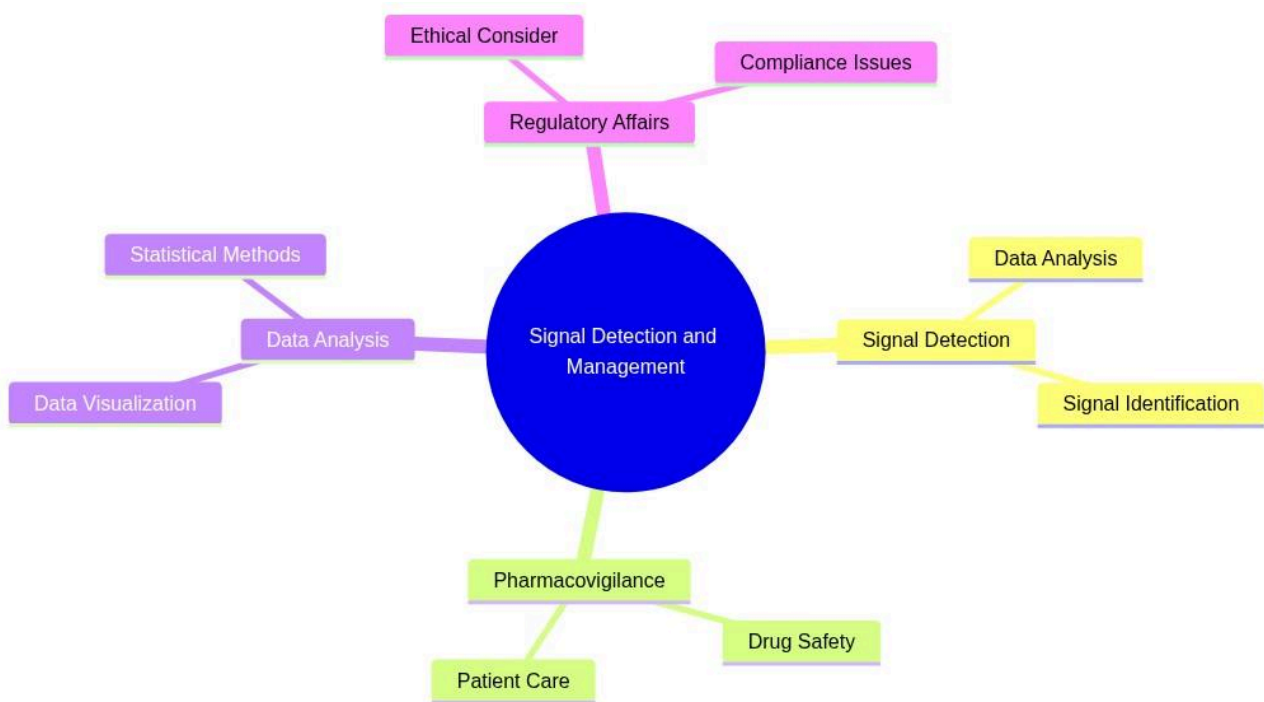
Ethical Consider

Compliance Issues

Regulatory Affairs

Statistical Methods

Data Analysis

Data Visualization

Signal Detection and Management

Data Analysis

Signal Detection

Signal Identification

Pharmacovigilance

Drug Safety

Patient Care